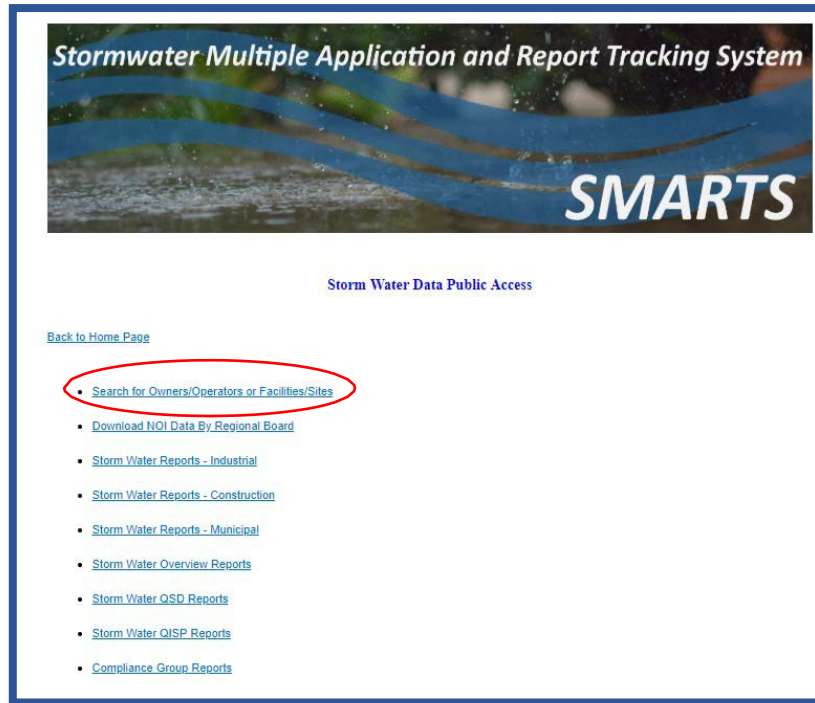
Stormwater Multiple Application and Report Tracking System

SMARTS

Storm Water Data Public Access

Back to Home Page

- Search for Owners/Operators or Facilities/Sites
- Download NOI Data By Regional Board
- Storm Water Reports - Industrial
- Storm Water Reports - Construction
- Storm Water Reports - Municipal
- Storm Water Overview Reports
- Storm Water QSD Reports
- Storm Water QISP Reports
- Compliance Group Reports